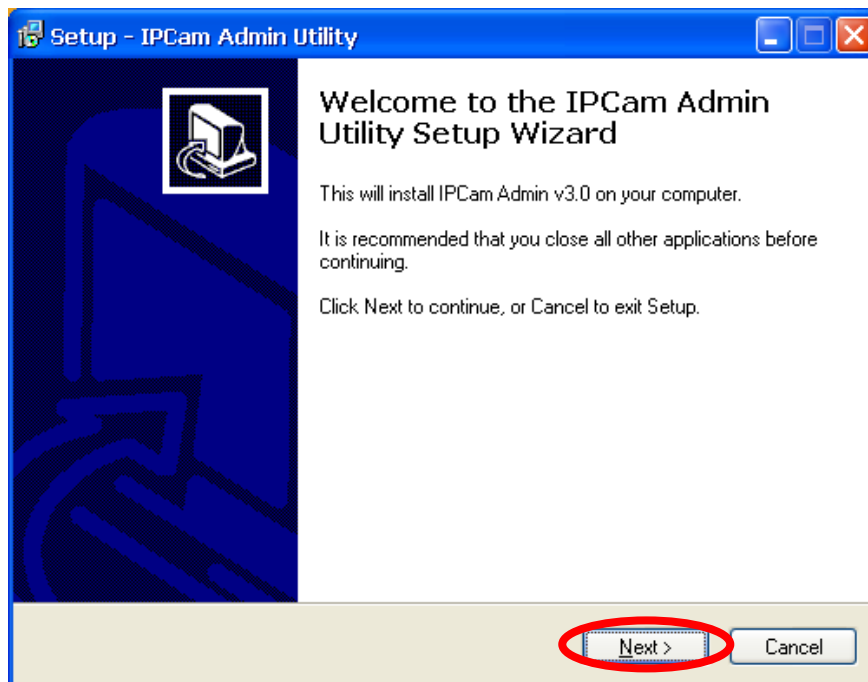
Setup - IPCam Admin Utility

Welcome to the IPCam Admin Utility Setup Wizard

This will install IPCam Admin v3.0 on your computer.

It is recommended that you close all other applications before continuing.

Click Next to continue, or Cancel to exit Setup.

Next >

Cancel